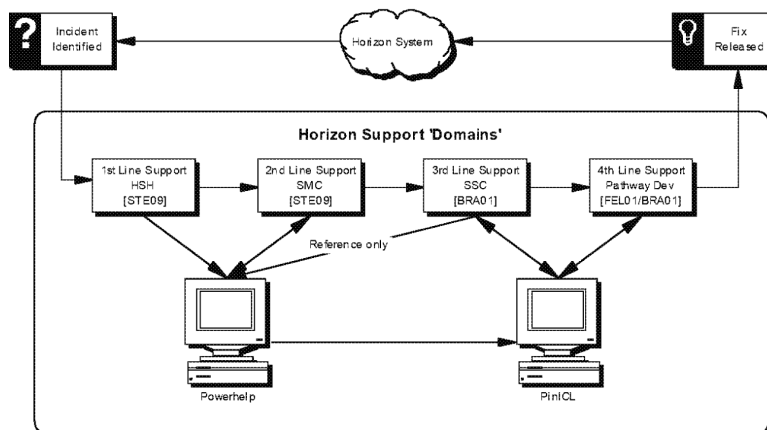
?

Incident Identified

Horizon System

Fix Released

Horizon Support 'Domains'

1st Line Support HSH [STE09]

2nd Line Support SMC [STE09]

3rd Line Support SSC [BRA01]

4th Line Support Pathway Dev [FEL01/BRA01]

Reference only

Powerhelp

PinICL